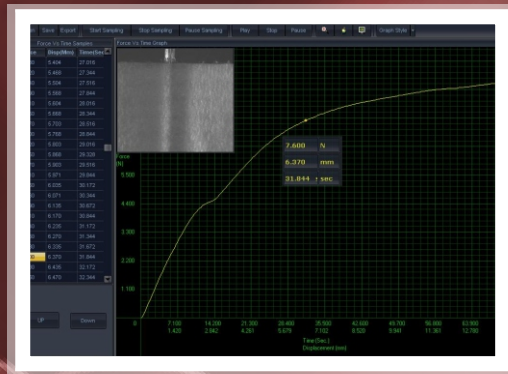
Save Export Start Sampling Stop Sampling Pause Sampling Play Stop Pause Graph Style

Force v/s Time Samples

Force v/s Time Graph

| Force | Displ(Mm) | Time(Sec) |
|---|---|---|
| | 5.404 | 27.016 |
| | 5.468 | 27.344 |
| | 5.504 | 27.516 |
| | 5.568 | 27.844 |
| | 5.604 | 28.016 |
| | 5.668 | 28.344 |
| | 5.703 | 28.516 |
| | 5.768 | 28.844 |
| | 5.803 | 29.016 |
| | 5.868 | 29.328 |
| | 5.903 | 29.516 |
| | 5.971 | 29.844 |
| | 6.035 | 30.172 |
| | 6.071 | 30.344 |
| | 6.135 | 30.672 |
| | 6.170 | 30.844 |
| | 6.235 | 31.172 |
| | 6.270 | 31.344 |
| | 6.335 | 31.672 |
| | 6.370 | 31.844 |
| | 6.435 | 32.172 |
| | 6.470 | 32.344 |

Up Down

7.600 N
6.370 mm
31.844 sec

Force (N)
5.500
4.400
3.300
2.200
1.100
0

7.100 14.200 21.300 28.400 35.500 42.600 49.700 56.800 63.900
1.420 2.842 4.261 5.679 7.102 8.520 9.941 11.361 12.780

Time(Sec.)
Displacement (mm)